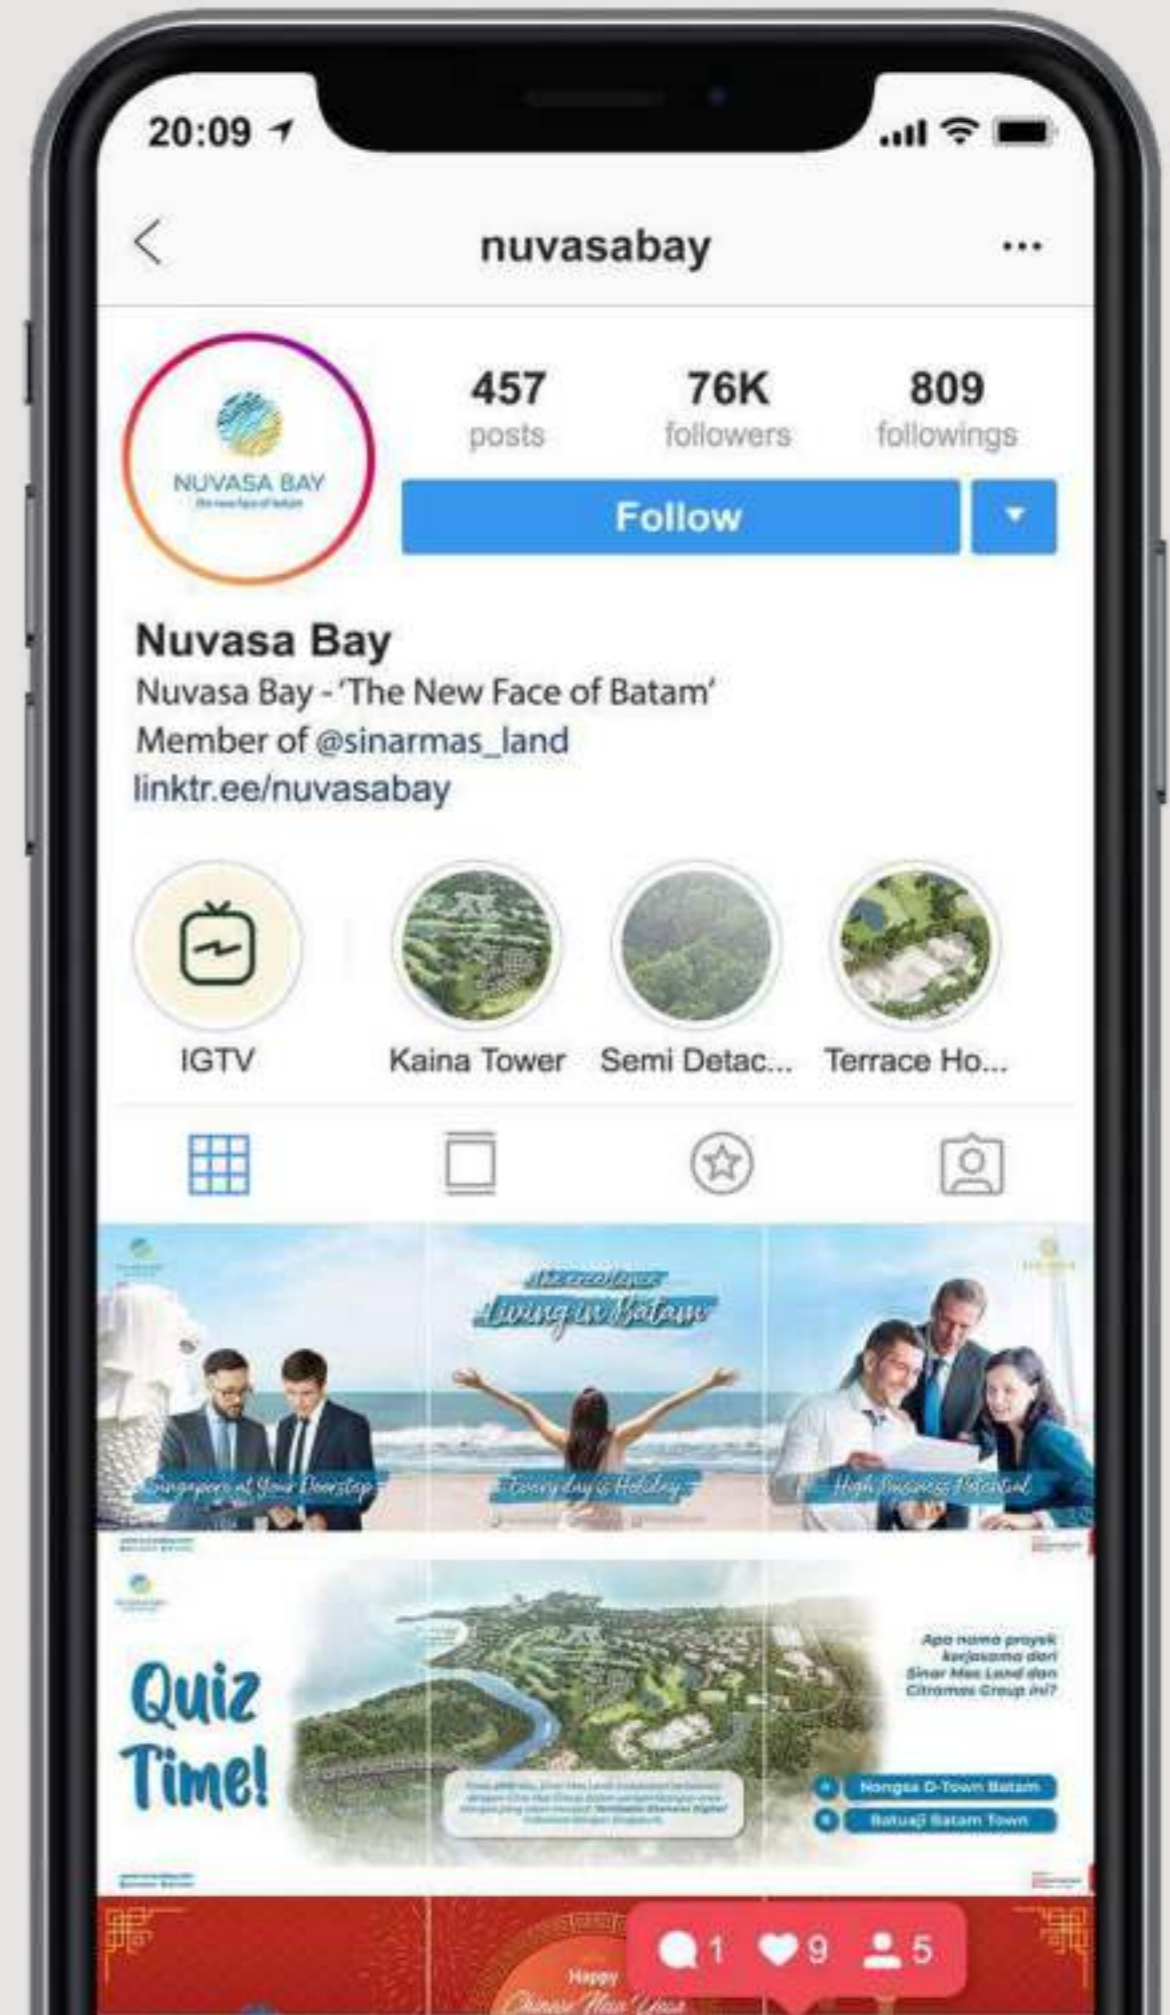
20:09

nuvasabay

NUVASA BAY

457 posts

76K followers

809 followings

Follow

Nuvasa Bay

Nuvasa Bay - 'The New Face of Batam'

Member of @sinarmas_land

linktr.ee/nuvasabay

IGTV

Kaina Tower

Semi Detac...

Terrace Ho...

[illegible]

Living in Batam

Singapore at Your Doorstep

Everyday is Holiday

High Business Potential

Quiz Time!

Apa nama proyek kerjasama dari Sinar Mas Land dan Citramas Group ini?

Nongsa D-Town Batam

Batuaji Batam Town

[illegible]

Happy Chinese New Year

1

9

5